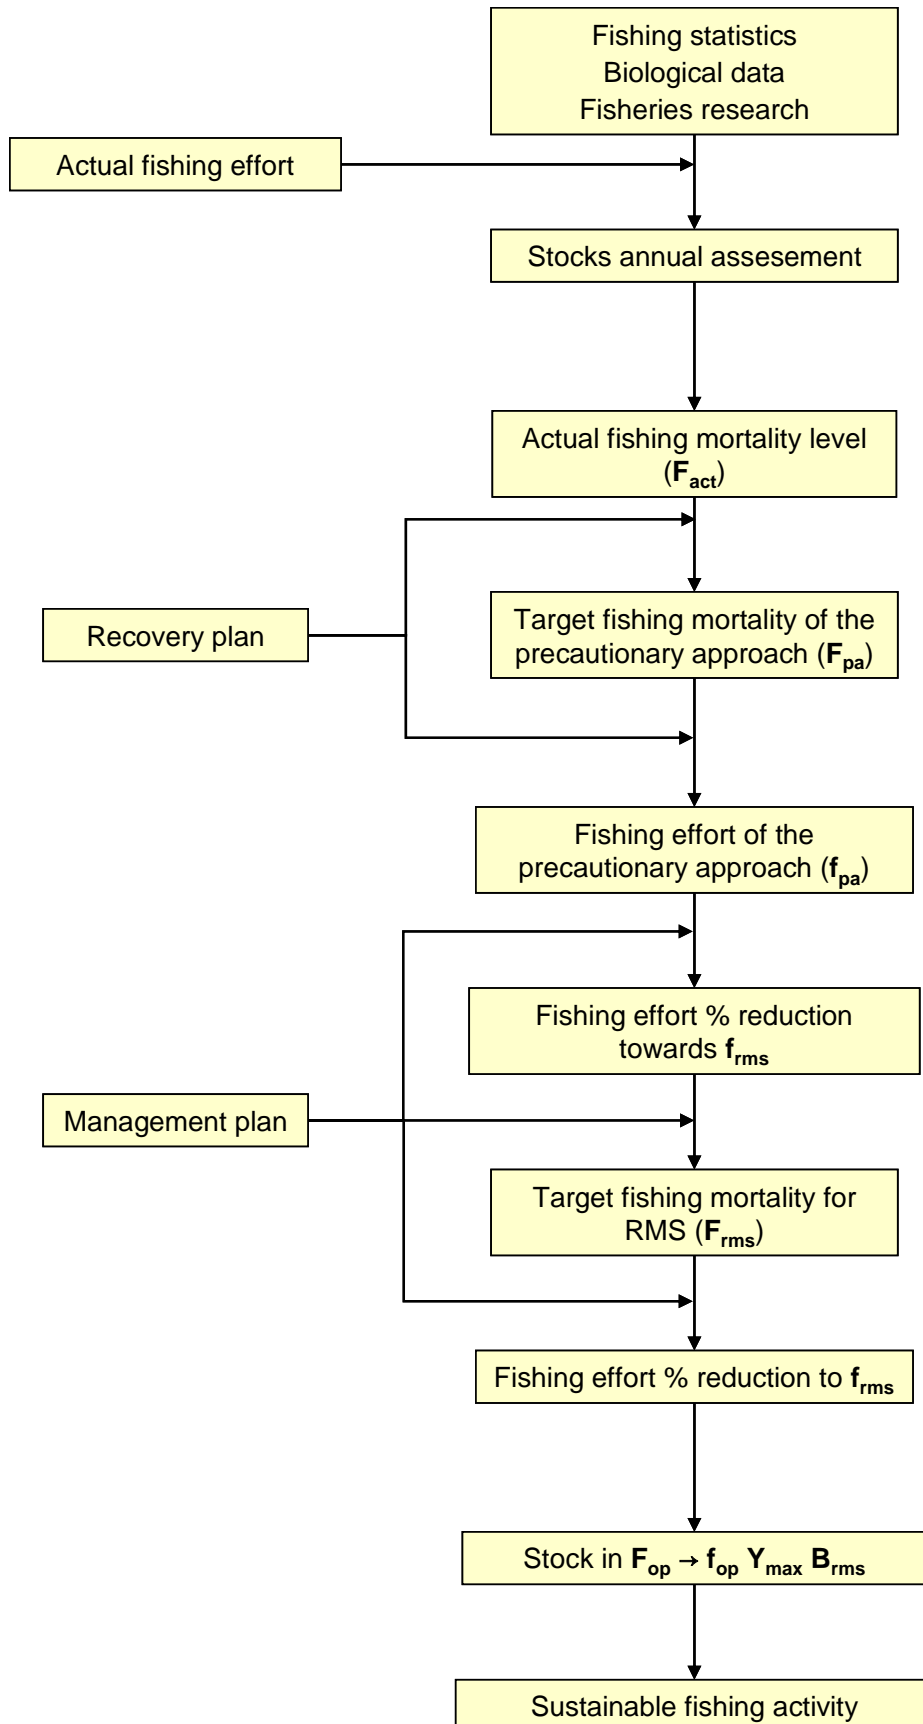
Fishing statistics
Biological data
Fisheries research

Actual fishing effort

Stocks annual assesement

Actual fishing mortality level ($F_{act}$)

Recovery plan

Target fishing mortality of the precautionary approach ($F_{pa}$)

Fishing effort of the precautionary approach ($f_{pa}$)

Fishing effort % reduction towards $f_{rms}$

Management plan

Target fishing mortality for RMS ($F_{rms}$)

Fishing effort % reduction to $f_{rms}$

Stock in $F_{op} \rightarrow f_{op}$ $Y_{max}$ $B_{rms}$

Sustainable fishing activity